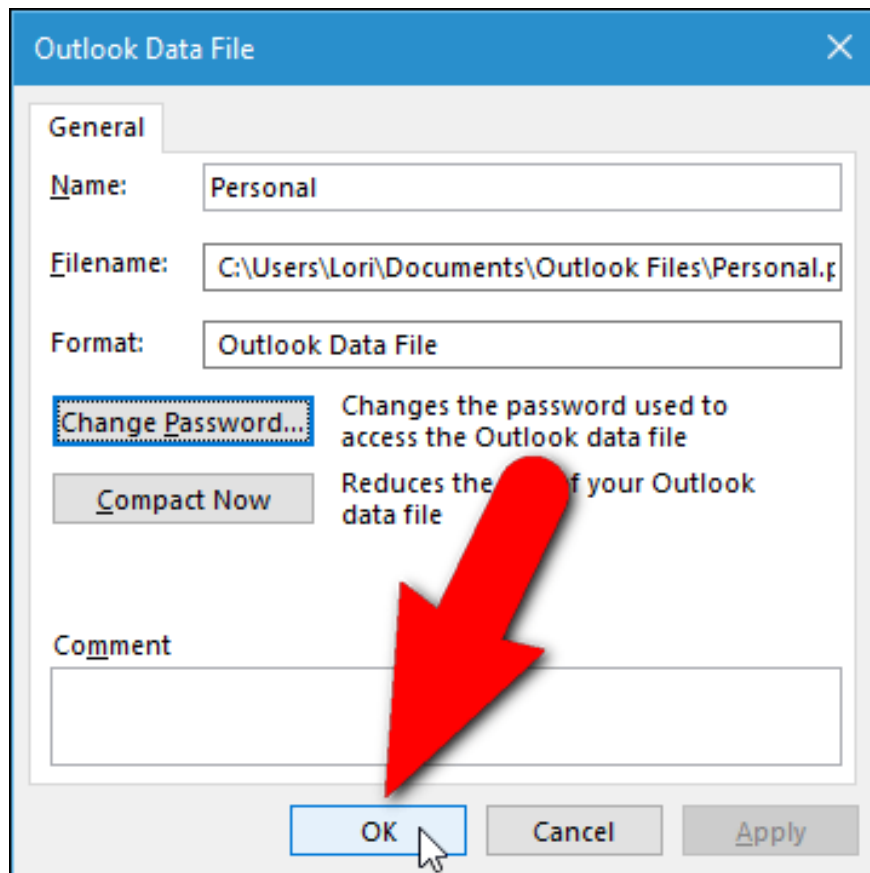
Outlook Data File

General

Name: Personal

Filename: C:\Users\Lori\Documents\Outlook Files\Personal.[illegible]

Format: Outlook Data File

Change Password... Changes the password used to access the Outlook data file

Compact Now Reduces the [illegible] of your Outlook data file

Comment

OK Cancel Apply